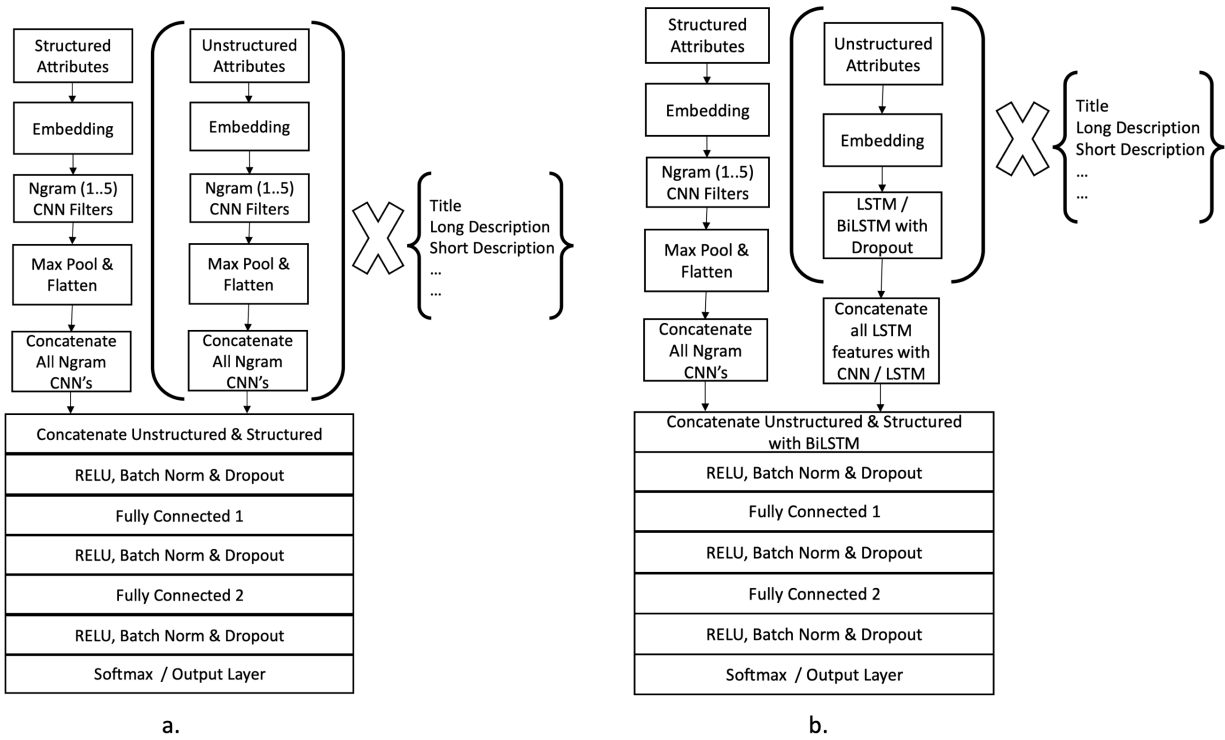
Structured Attributes

Embedding

Ngram (1..5) CNN Filters

Max Pool & Flatten

Concatenate All Ngram CNN's

Unstructured Attributes

Embedding

Ngram (1..5) CNN Filters

Max Pool & Flatten

Concatenate All Ngram CNN's

X

Title
Long Description
Short Description
...
...

Concatenate Unstructured & Structured

RELU, Batch Norm & Dropout

Fully Connected 1

RELU, Batch Norm & Dropout

Fully Connected 2

RELU, Batch Norm & Dropout

Softmax / Output Layer

a.

Structured Attributes

Embedding

Ngram (1..5) CNN Filters

Max Pool & Flatten

Concatenate All Ngram CNN's

Unstructured Attributes

Embedding

LSTM / BiLSTM with Dropout

X

Title
Long Description
Short Description
...
...

Concatenate all LSTM features with CNN / LSTM

Concatenate Unstructured & Structured with BiLSTM

RELU, Batch Norm & Dropout

Fully Connected 1

RELU, Batch Norm & Dropout

Fully Connected 2

RELU, Batch Norm & Dropout

Softmax / Output Layer

b.